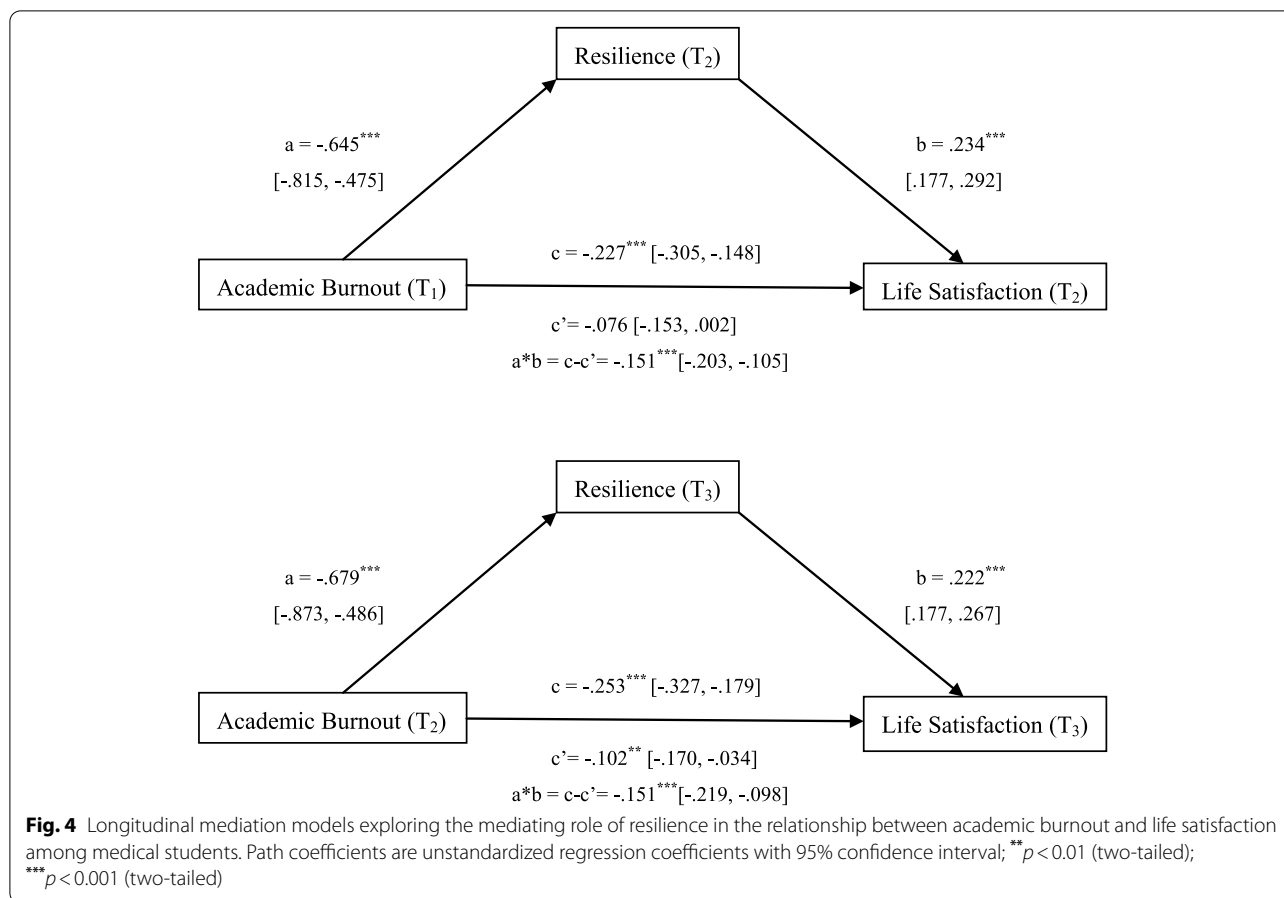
Resilience ($T_2$)

a = -.645$^{***}$
[-.815, -.475]

b = .234$^{***}$
[.177, .292]

c = -.227$^{***}$ [-.305, -.148]

Academic Burnout ($T_1$)

Life Satisfaction ($T_2$)

c'= -.076 [-.153, .002]
a*b = c-c'= -.151$^{***}$[-.203, -.105]

Resilience ($T_3$)

a = -.679$^{***}$
[-.873, -.486]

b = .222$^{***}$
[.177, .267]

c = -.253$^{***}$ [-.327, -.179]

Academic Burnout ($T_2$)

Life Satisfaction ($T_3$)

c'= -.102$^{**}$ [-.170, -.034]
a*b = c-c'= -.151$^{***}$[-.219, -.098]

**Fig. 4** Longitudinal mediation models exploring the mediating role of resilience in the relationship between academic burnout and life satisfaction among medical students. Path coefficients are unstandardized regression coefficients with 95% confidence interval; $^{**}p < 0.01$ (two-tailed); $^{***}p < 0.001$ (two-tailed)